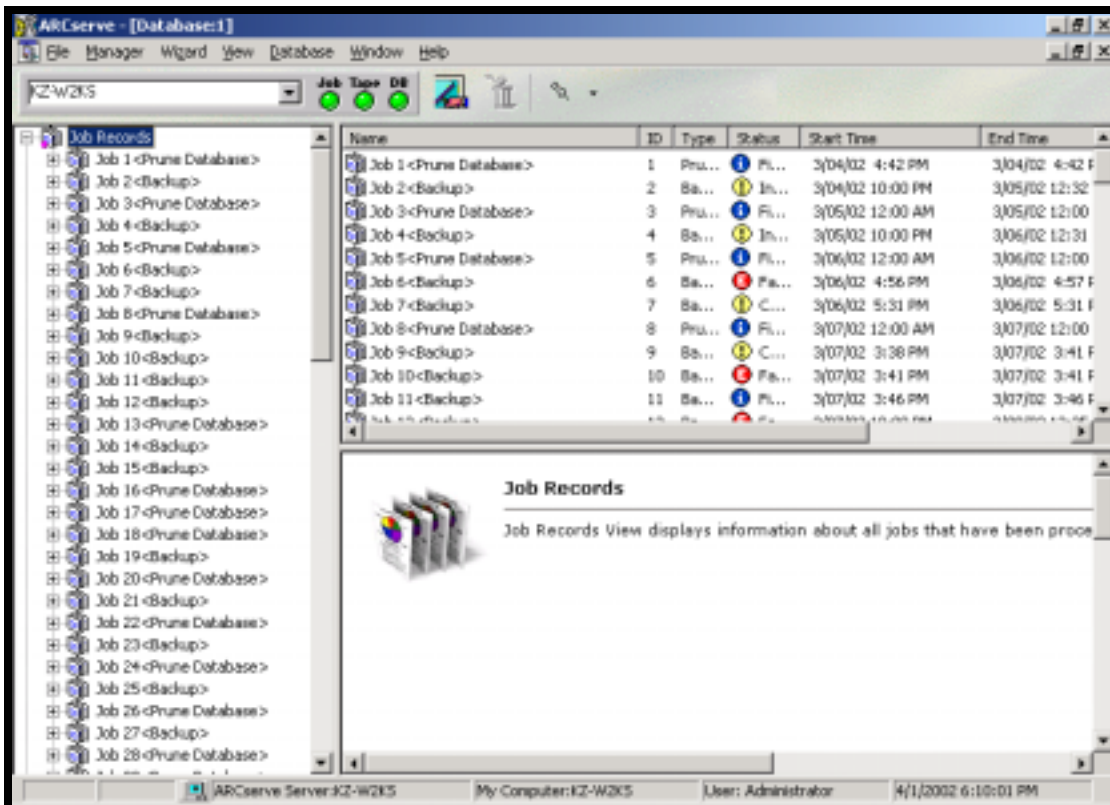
ARCserve - [Database:1]

File Manager Wizard View Database Window Help

KZ-W2KS

Job Tape DB

Job Records
Job 1<Prune Database>
Job 2<Backup>
Job 3<Prune Database>
Job 4<Backup>
Job 5<Prune Database>
Job 6<Backup>
Job 7<Backup>
Job 8<Prune Database>
Job 9<Backup>
Job 10<Backup>
Job 11<Backup>
Job 12<Backup>
Job 13<Prune Database>
Job 14<Backup>
Job 15<Backup>
Job 16<Prune Database>
Job 17<Prune Database>
Job 18<Prune Database>
Job 19<Backup>
Job 20<Prune Database>
Job 21<Backup>
Job 22<Prune Database>
Job 23<Backup>
Job 24<Prune Database>
Job 25<Backup>
Job 26<Prune Database>
Job 27<Backup>
Job 28<Prune Database>

| Name | ID | Type | Status | Start Time | End Time |
|---|---|---|---|---|---|
| Job 1<Prune Database> | 1 | Pru... | Fi... | 3/04/02 4:42 PM | 3/04/02 4:42 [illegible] |
| Job 2<Backup> | 2 | Ba... | In... | 3/04/02 10:00 PM | 3/05/02 12:32 |
| Job 3<Prune Database> | 3 | Pru... | Fi... | 3/05/02 12:00 AM | 3/05/02 12:00 |
| Job 4<Backup> | 4 | Ba... | In... | 3/05/02 10:00 PM | 3/06/02 12:31 |
| Job 5<Prune Database> | 5 | Pru... | Fi... | 3/06/02 12:00 AM | 3/06/02 12:00 |
| Job 6<Backup> | 6 | Ba... | Fa... | 3/06/02 4:56 PM | 3/06/02 4:57 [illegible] |
| Job 7<Backup> | 7 | Ba... | C... | 3/06/02 5:31 PM | 3/06/02 5:31 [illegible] |
| Job 8<Prune Database> | 8 | Pru... | Fi... | 3/07/02 12:00 AM | 3/07/02 12:00 |
| Job 9<Backup> | 9 | Ba... | C... | 3/07/02 3:38 PM | 3/07/02 3:41 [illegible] |
| Job 10<Backup> | 10 | Ba... | Fa... | 3/07/02 3:41 PM | 3/07/02 3:41 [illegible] |
| Job 11<Backup> | 11 | Ba... | Fi... | 3/07/02 3:46 PM | 3/07/02 3:46 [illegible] |

Job Records

Job Records View displays information about all jobs that have been proce

ARCserve Server:KZ-W2KS | My Computer:KZ-W2KS | User: Administrator | 4/1/2002 6:10:01 PM